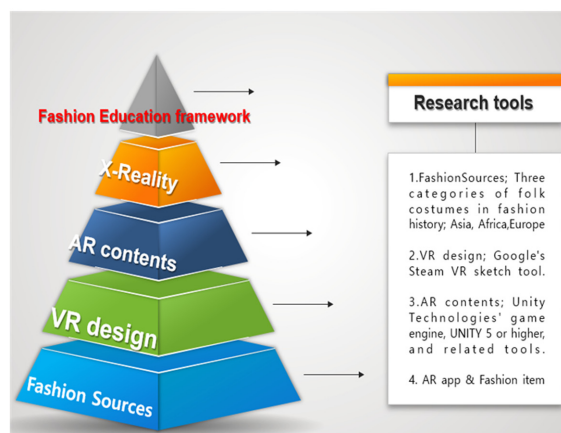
Fashion Education framework

X-Reality

AR contents

VR design

Fashion Sources

Research tools

1.FashionSources; Three categories of folk costumes in fashion history; Asia, Africa,Europe

2.VR design; Google's Steam VR sketch tool.

3.AR contents; Unity Technologies' game engine, UNITY 5 or higher, and related tools.

4. AR app & Fashion item